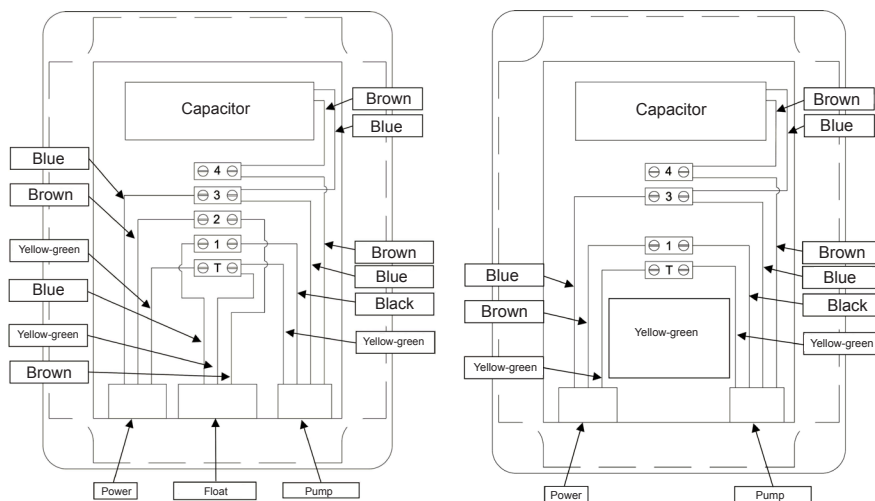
Capacitor

Brown

Blue

Blue

Brown

Yellow-green

Blue

Yellow-green

Brown

4

3

2

1

T

Brown

Blue

Black

Yellow-green

Power

Float

Pump

Capacitor

Brown

Blue

4

3

1

T

Blue

Brown

Yellow-green

Yellow-green

Brown

Blue

Black

Yellow-green

Power

Pump